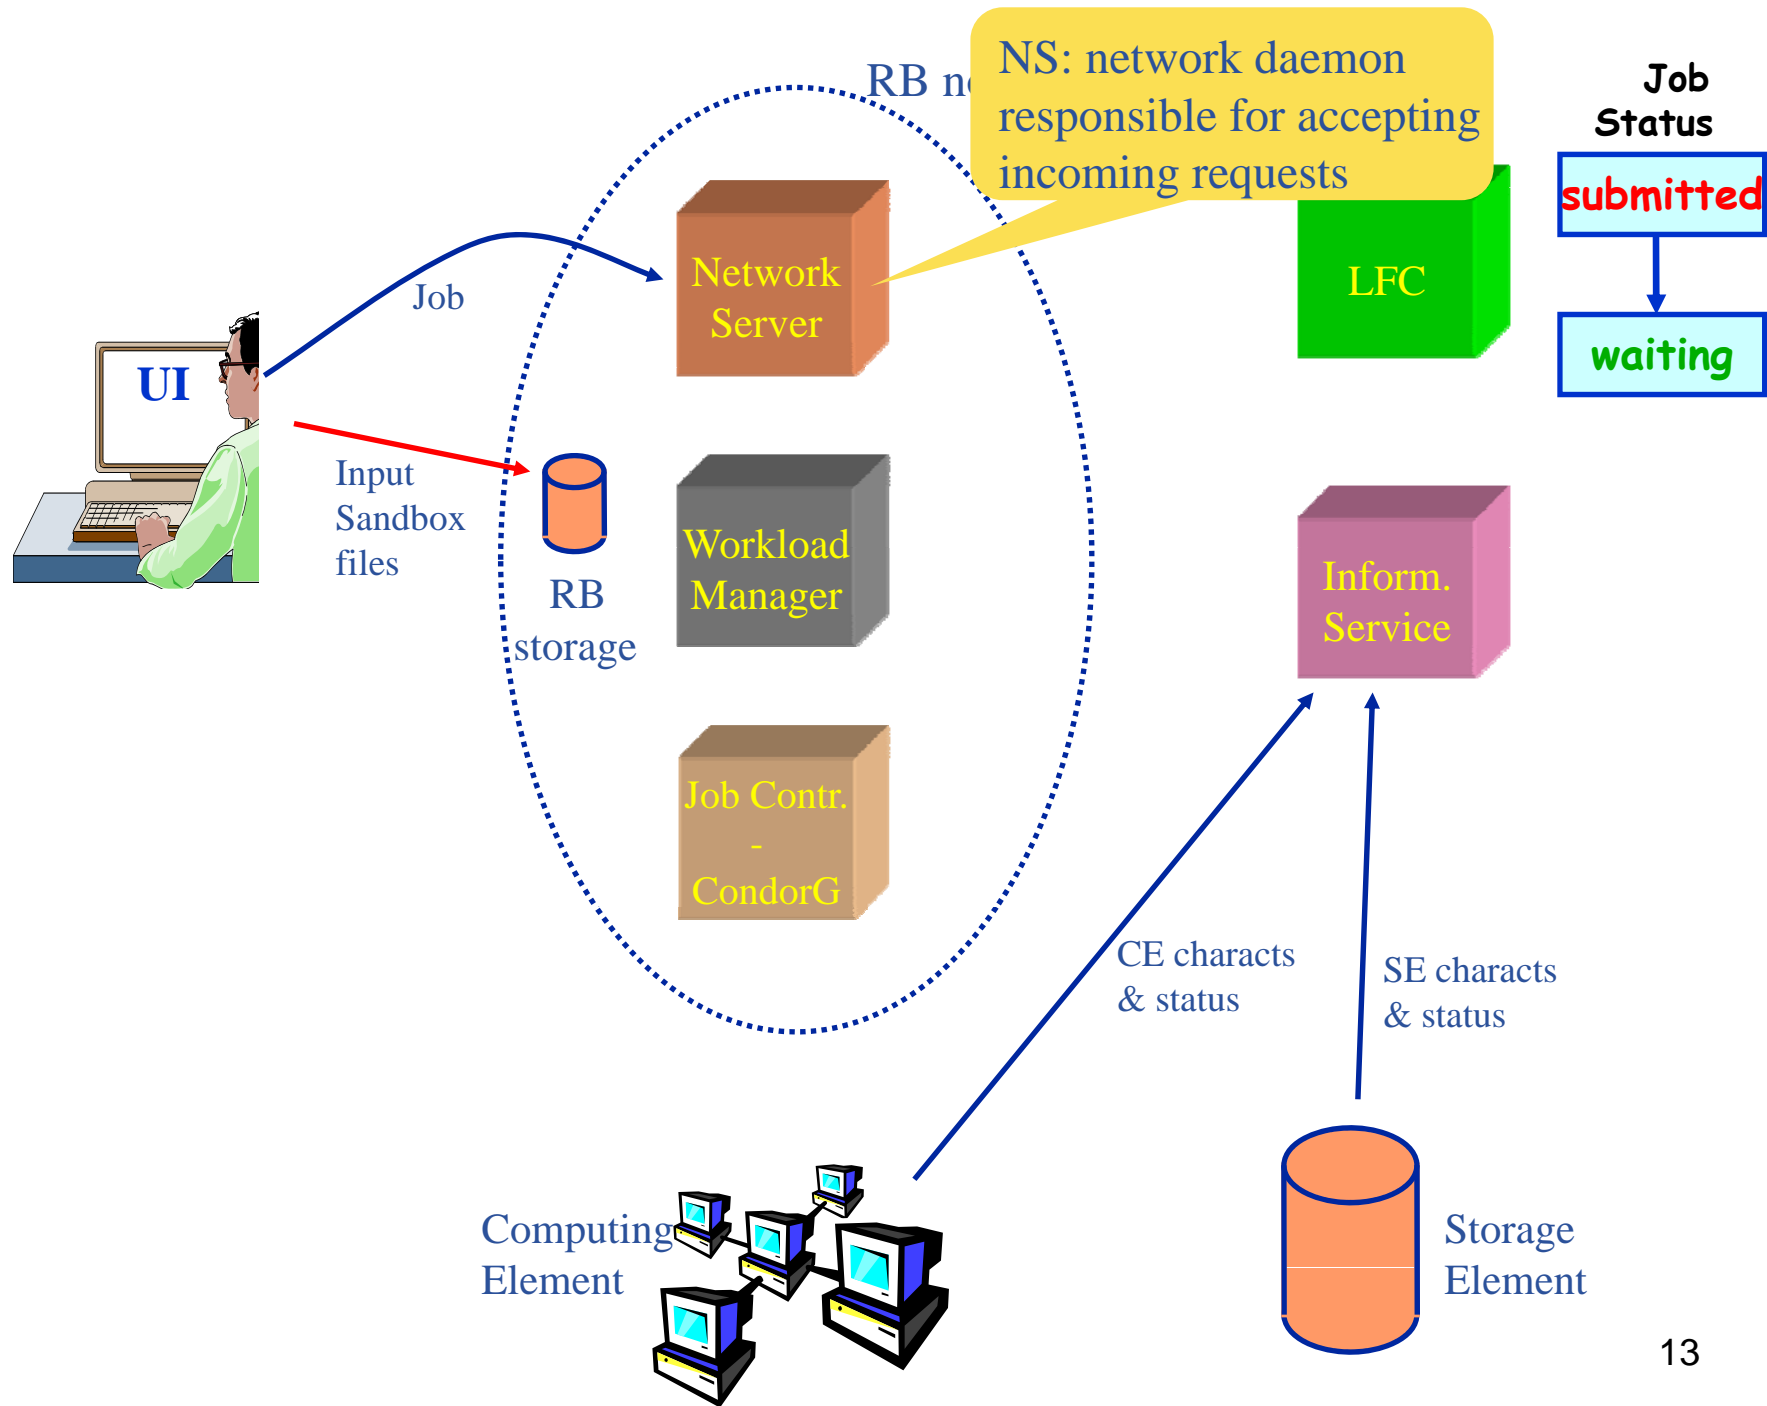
RB n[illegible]

NS: network daemon responsible for accepting incoming requests

Job Status

submitted

waiting

UI

Job

Network Server

LFC

Input Sandbox files

RB storage

Workload Manager

Inform. Service

Job Contr. - CondorG

CE characts & status

SE characts & status

Computing Element

Storage Element

13